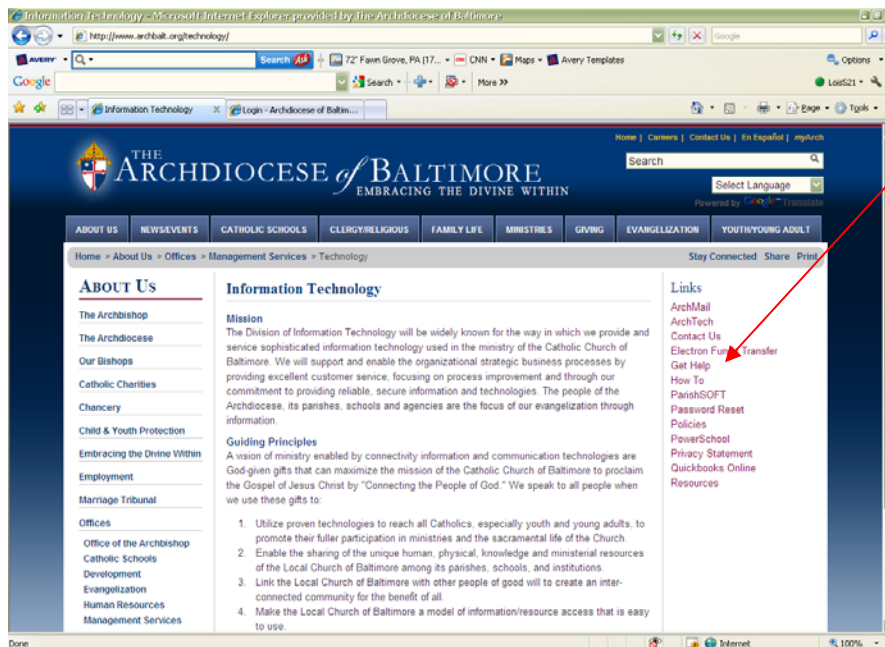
Information Technology - Microsoft Internet Explorer provided by The Archdiocese of Baltimore

http://www.archbalt.org/technology/

Google

AVERY

Search

72° Fawn Grove, PA [17...

CNN

Maps

Avery Templates

Options

Google

Search

More »

Lois521

Information Technology

Login - Archdiocese of Baltim...

Page

Tools

Home | Careers | Contact Us | En Español | myArch

THE ARCHDIOCESE of BALTIMORE

EMBRACING THE DIVINE WITHIN

Search

Select Language

Powered by Google Translate

ABOUT US | NEWS/EVENTS | CATHOLIC SCHOOLS | CLERGY/RELIGIOUS | FAMILY LIFE | MINISTRIES | GIVING | EVANGELIZATION | YOUTH/YOUNG ADULT

Home > About Us > Offices > Management Services > Technology

Stay Connected Share Print

About Us

The Archbishop

The Archdiocese

Our Bishops

Catholic Charities

Chancery

Child & Youth Protection

Embracing the Divine Within

Employment

Marriage Tribunal

Offices

Office of the Archbishop

Catholic Schools

Development

Evangelization

Human Resources

Management Services

Information Technology

Mission

The Division of Information Technology will be widely known for the way in which we provide and service sophisticated information technology used in the ministry of the Catholic Church of Baltimore. We will support and enable the organizational strategic business processes by providing excellent customer service, focusing on process improvement and through our commitment to providing reliable, secure information and technologies. The people of the Archdiocese, its parishes, schools and agencies are the focus of our evangelization through information.

Guiding Principles

A vision of ministry enabled by connectivity information and communication technologies are God-given gifts that can maximize the mission of the Catholic Church of Baltimore to proclaim the Gospel of Jesus Christ by "Connecting the People of God." We speak to all people when we use these gifts to:

1. Utilize proven technologies to reach all Catholics, especially youth and young adults, to promote their fuller participation in ministries and the sacramental life of the Church.
2. Enable the sharing of the unique human, physical, knowledge and ministerial resources of the Local Church of Baltimore among its parishes, schools, and institutions.
3. Link the Local Church of Baltimore with other people of good will to create an inter-connected community for the benefit of all.
4. Make the Local Church of Baltimore a model of information/resource access that is easy to use.

Links

ArchMail

ArchTech

Contact Us

Electron Fund Transfer

Get Help

How To

ParishSOFT

Password Reset

Policies

PowerSchool

Privacy Statement

Quickbooks Online

Resources

Done

Internet

100%